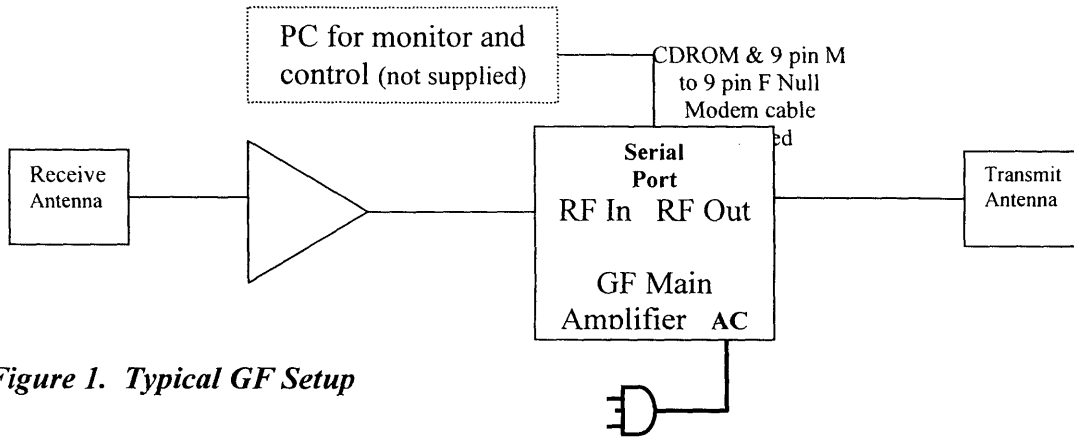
PC for monitor and control (not supplied)

CDROM & 9 pin M to 9 pin F Null Modem cable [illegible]ed

Receive Antenna

Serial Port

RF In RF Out

GF Main Amplifier AC

Transmit Antenna

Figure 1. Typical GF Setup